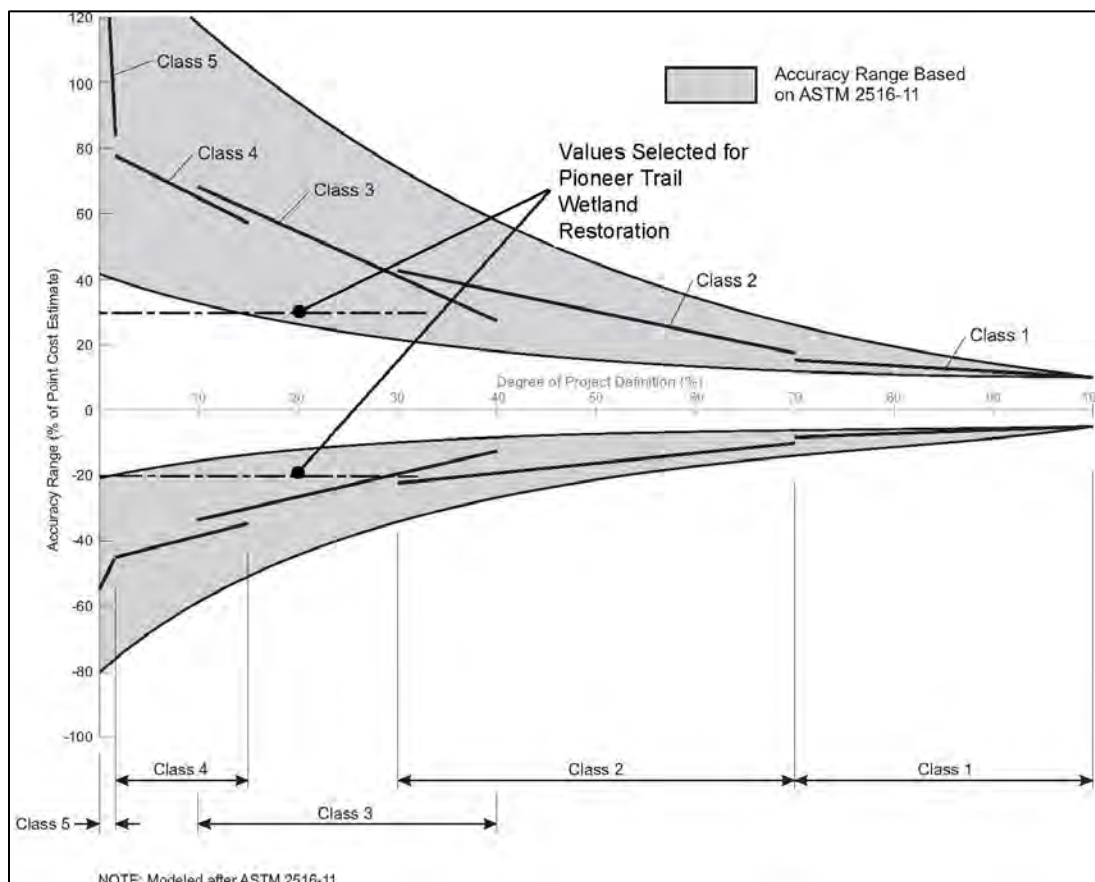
120

100

80

60

40

20

0

-20

-40

-60

-80

-100

Accuracy Range (% of Point Cost Estimate)

Accuracy Range Based on ASTM 2516-11

Class 5

Class 4

Class 3

Values Selected for Pioneer Trail Wetland Restoration

Class 2

Class 1

Degree of Project Definition (%)

10 20 30 40 50 60 70 80 90 10

Class 4

Class 2

Class 1

Class 5

Class 3

NOTE: Modeled after ASTM 2516-11